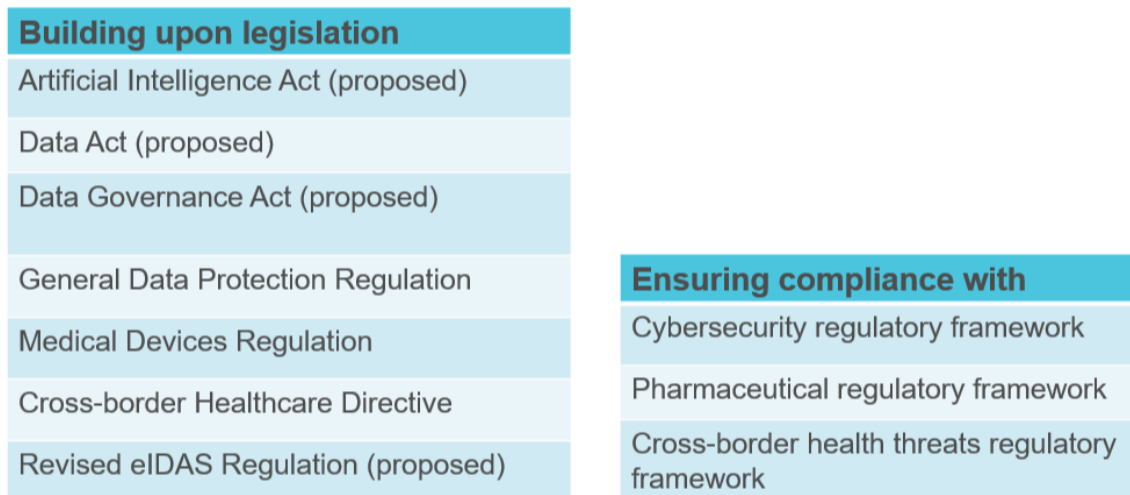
| Building upon legislation |
|---|
| Artificial Intelligence Act (proposed) |
| Data Act (proposed) |
| Data Governance Act (proposed) |
| General Data Protection Regulation |
| Medical Devices Regulation |
| Cross-border Healthcare Directive |
| Revised eIDAS Regulation (proposed) |

| Ensuring compliance with |
|---|
| Cybersecurity regulatory framework |
| Pharmaceutical regulatory framework |
| Cross-border health threats regulatory framework |